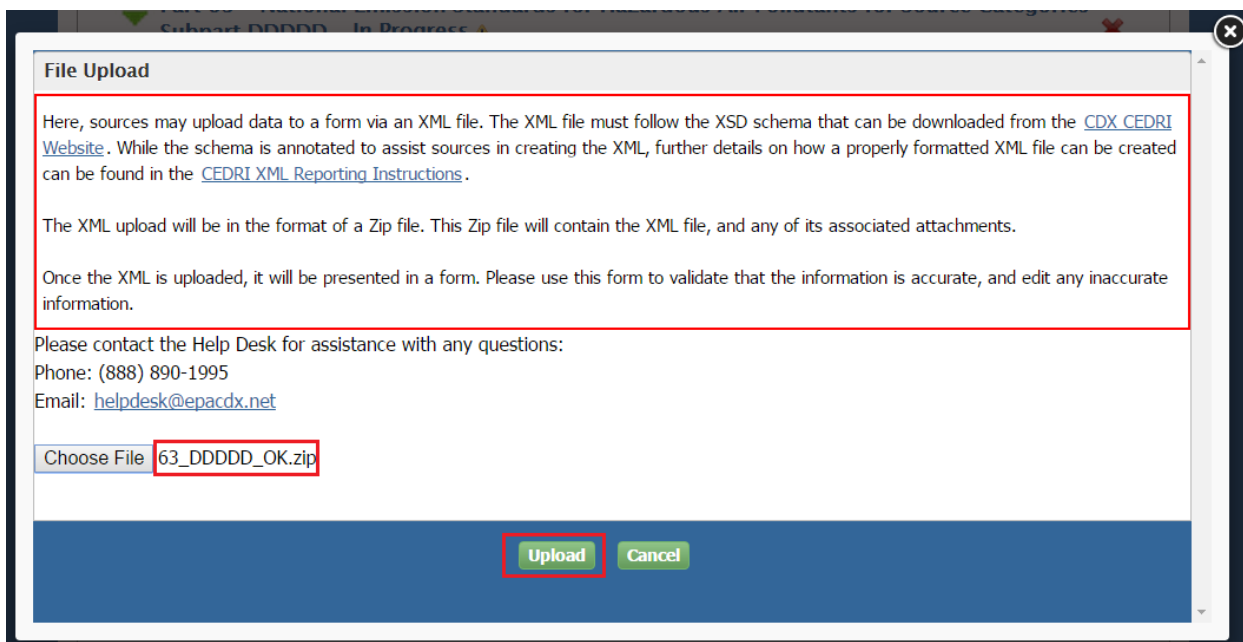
Subpart DDDDD - In Progress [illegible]

File Upload

Here, sources may upload data to a form via an XML file. The XML file must follow the XSD schema that can be downloaded from the CDX CEDRI Website. While the schema is annotated to assist sources in creating the XML, further details on how a properly formatted XML file can be created can be found in the CEDRI XML Reporting Instructions.

The XML upload will be in the format of a Zip file. This Zip file will contain the XML file, and any of its associated attachments.

Once the XML is uploaded, it will be presented in a form. Please use this form to validate that the information is accurate, and edit any inaccurate information.

Please contact the Help Desk for assistance with any questions:
Phone: (888) 890-1995
Email: helpdesk@epacdx.net

Choose File 63_DDDDD_OK.zip

Upload Cancel